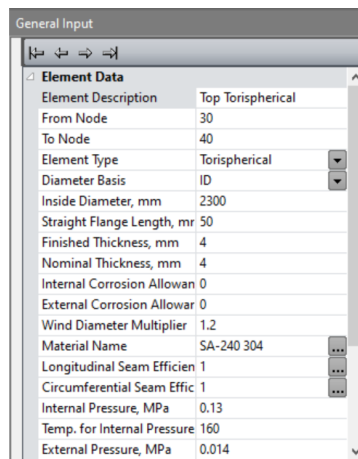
General Input

Element Data

| | |
|---|---|
| Element Description | Top Torispherical |
| From Node | 30 |
| To Node | 40 |
| Element Type | Torispherical |
| Diameter Basis | ID |
| Inside Diameter, mm | 2300 |
| Straight Flange Length, mr | 50 |
| Finished Thickness, mm | 4 |
| Nominal Thickness, mm | 4 |
| Internal Corrosion Allowan | 0 |
| External Corrosion Allowar | 0 |
| Wind Diameter Multiplier | 1.2 |
| Material Name | SA-240 304 |
| Longitudinal Seam Efficien | 1 |
| Circumferential Seam Effic | 1 |
| Internal Pressure, MPa | 0.13 |
| Temp. for Internal Pressure | 160 |
| External Pressure, MPa | 0.014 |